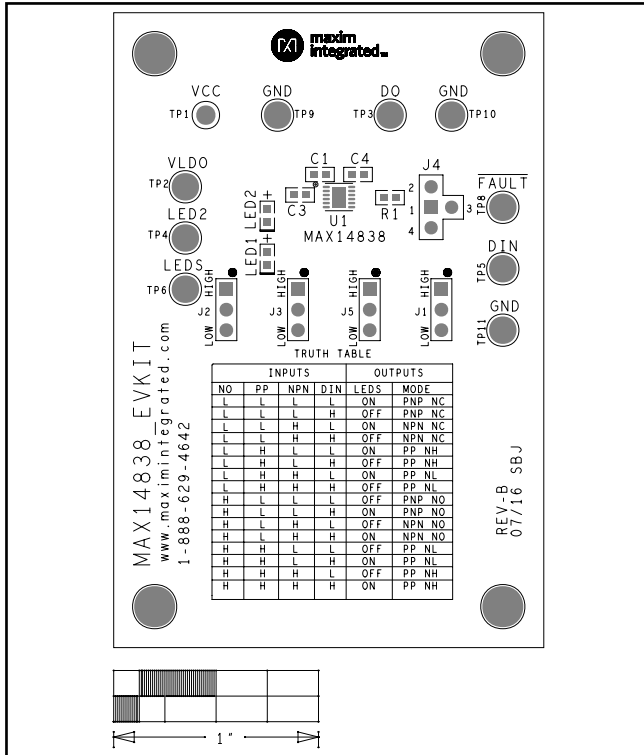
maxim integrated

VCC GND DO GND
TP1 TP9 TP3 TP10

VLDO
TP2
C1 C4
C3
U1
MAX14838
J4
R1
FAULT
TP8
2
1
3
4

LED2
TP4
LED2
LED1

LEDS
TP6

DIN
TP5

GND
TP11

HIGH
J2
LOW

HIGH
J3
LOW

HIGH
J5
LOW

HIGH
J1
LOW

TRUTH TABLE

| INPUTS | | | | OUTPUTS | |
|---|---|---|---|---|---|
| NO | PP | NPN | DIN | LEDS | MODE |
| L | L | L | L | ON | PNP NC |
| L | L | L | H | OFF | PNP NC |
| L | L | H | L | ON | NPN NC |
| L | L | H | H | OFF | NPN NC |
| L | H | L | L | ON | PP NH |
| L | H | L | H | OFF | PP NH |
| L | H | H | L | ON | PP NL |
| L | H | H | H | OFF | PP NL |
| H | L | L | L | OFF | PNP NO |
| H | L | L | H | ON | PNP NO |
| H | L | H | L | OFF | NPN NO |
| H | L | H | H | ON | NPN NO |
| H | H | L | L | OFF | PP NL |
| H | H | L | H | ON | PP NL |
| H | H | H | L | OFF | PP NH |
| H | H | H | H | ON | PP NH |

MAX14838_EVKIT
www.maximintegrated.com
1-888-629-4642

REV-B
07/16 SBJ

1"